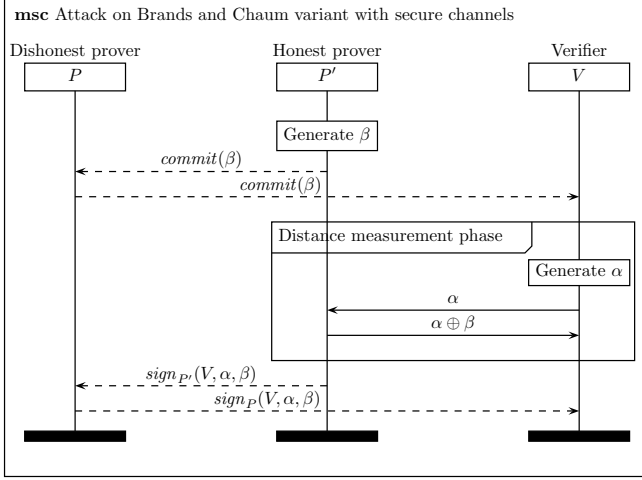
**msc** Attack on Brands and Chaum variant with secure channels

Dishonest prover
$P$

Honest prover
$P'$

Verifier
$V$

Generate $\beta$

$commit(\beta)$

$commit(\beta)$

Distance measurement phase

Generate $\alpha$

$\alpha$

$\alpha \oplus \beta$

$sign_{P'}(V, \alpha, \beta)$

$sign_{P}(V, \alpha, \beta)$